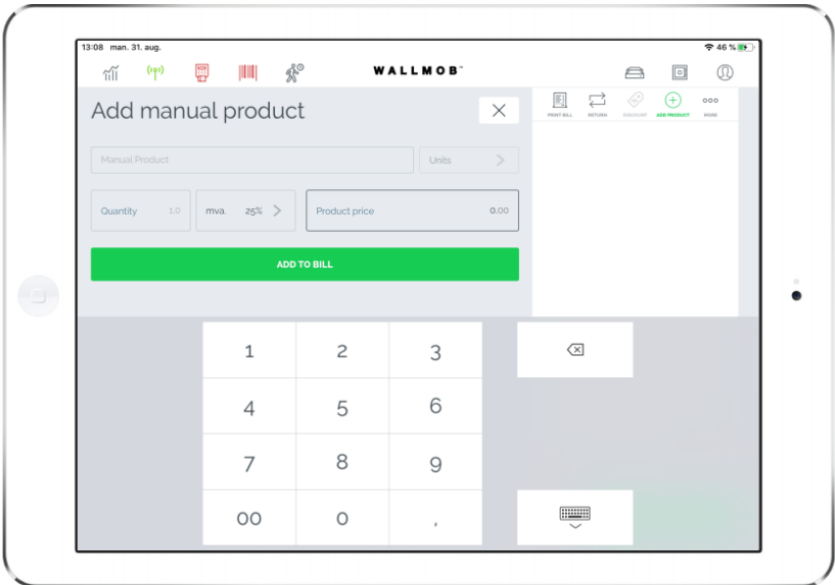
13:08 man. 31. aug.

46 %

WALLMOB™

Add manual product

PRINT BILL
RETURN
DISCOUNT
ADD PRODUCT
MORE

Manual Product

Units

Quantity 1.0

mva. 25%

Product price 0.00

ADD TO BILL

1
2
3
4
5
6
7
8
9
00
0
.